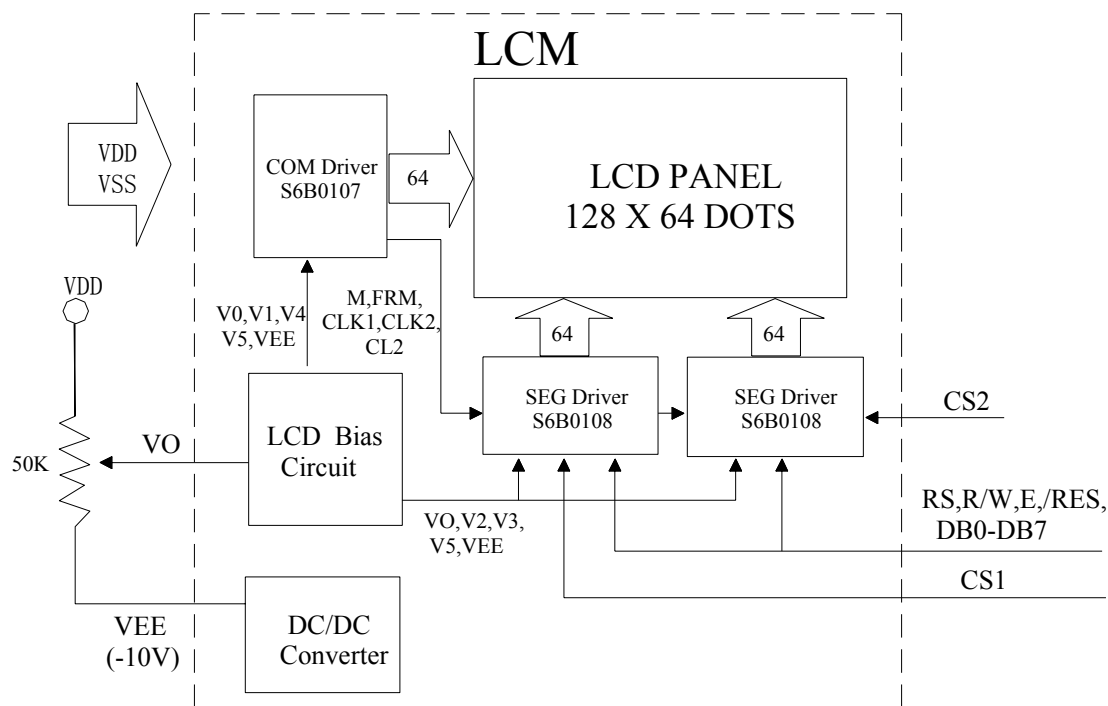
LCM

VDD
VSS

COM Driver
S6B0107

64

LCD PANEL
128 X 64 DOTS

VDD

V0,V1,V4
V5,VEE

M,FRM,
CLK1,CLK2,
CL2

64

64

SEG Driver
S6B0108

SEG Driver
S6B0108

CS2

50K

VO

LCD Bias
Circuit

VO,V2,V3,
V5,VEE

RS,R/W,E,/RES,
DB0-DB7

CS1

VEE
(-10V)

DC/DC
Converter